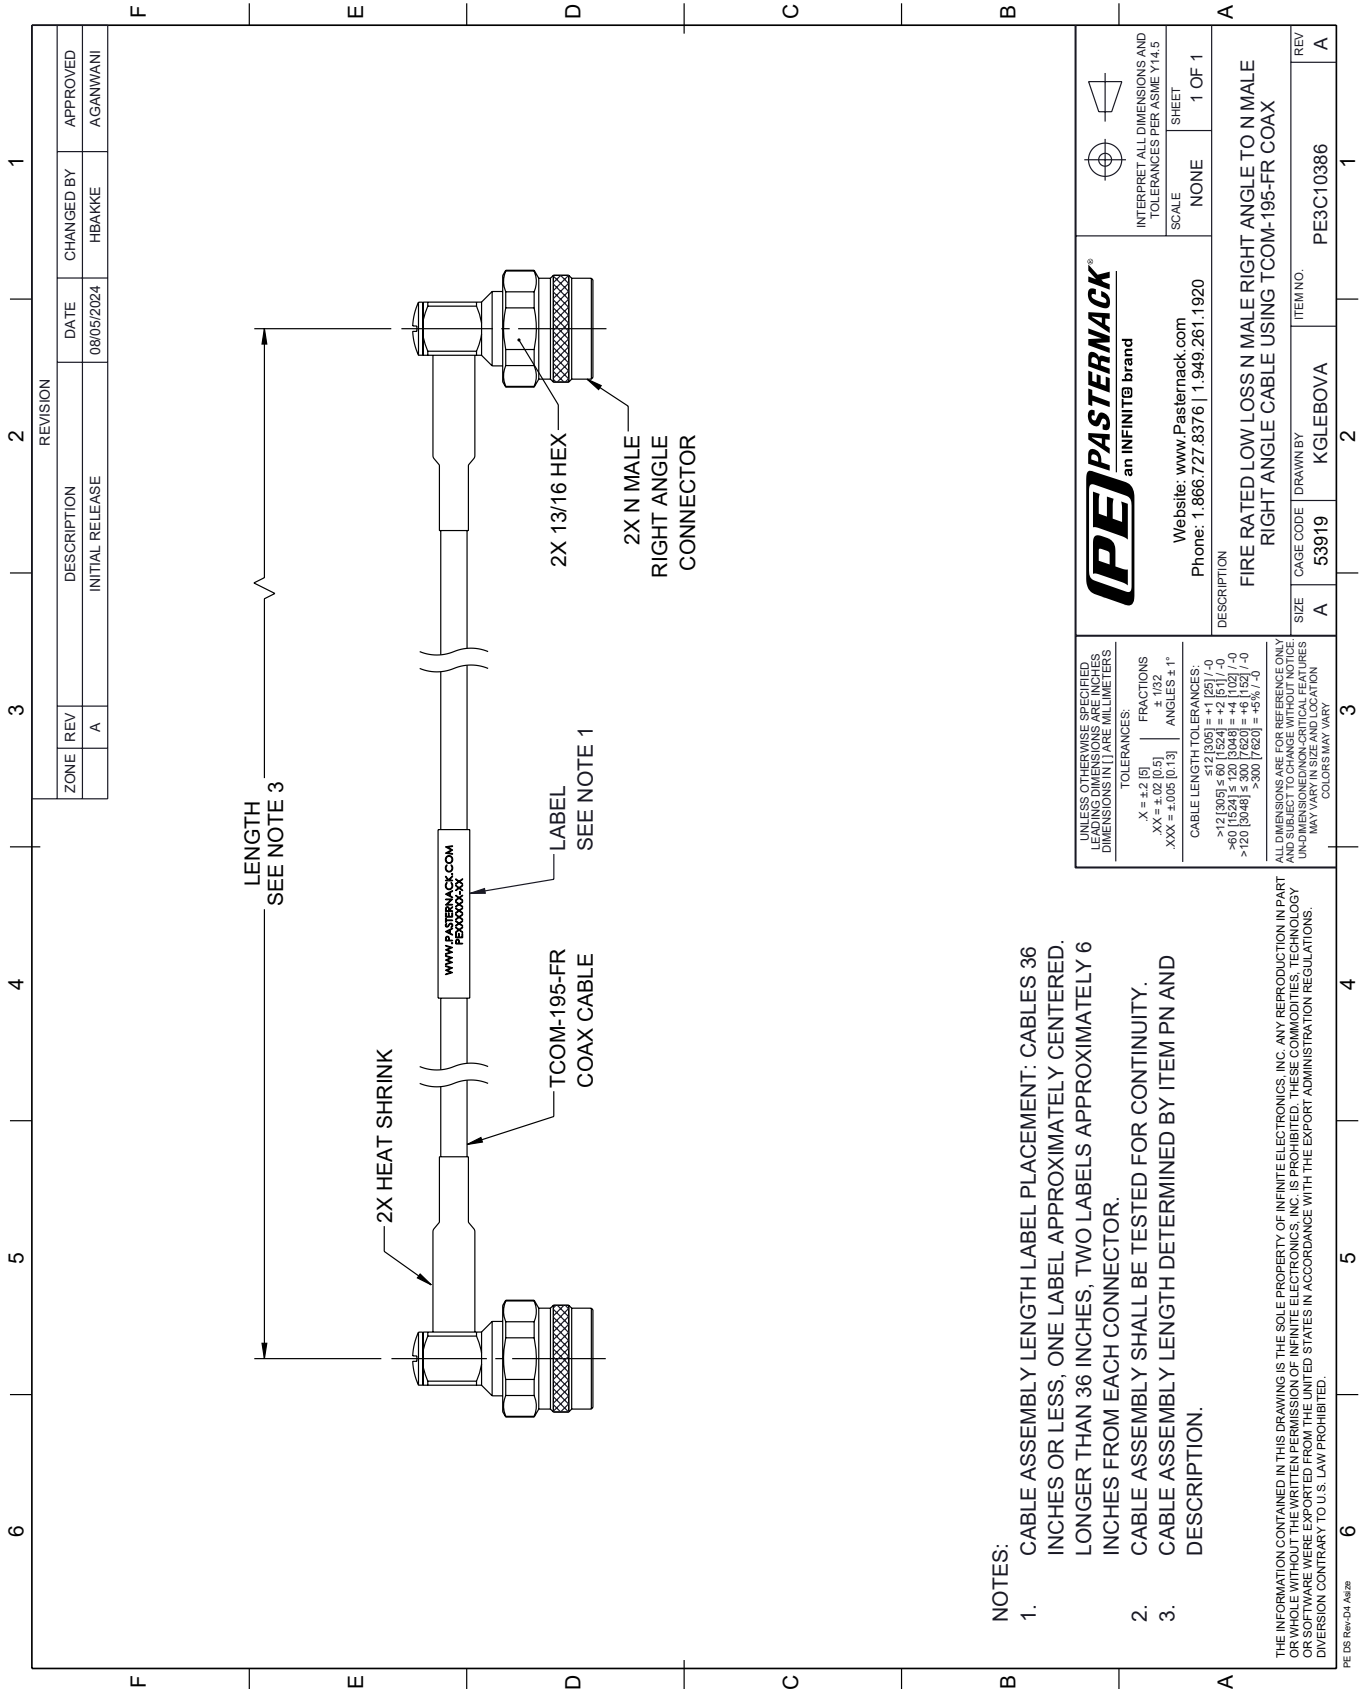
| REVISION | | | | | |
|---|---|---|---|---|---|
| ZONE | REV | DESCRIPTION | DATE | CHANGED BY | APPROVED |
| | A | INITIAL RELEASE | 08/05/2024 | HBAKKE | AGANWANI |

LENGTH
SEE NOTE 3

2X HEAT SHRINK

TCOM-195-FR
COAX CABLE

WWW.PASTERNACK.COM
PEXXXXX-XX

LABEL
SEE NOTE 1

2X 13/16 HEX

2X N MALE
RIGHT ANGLE
CONNECTOR

NOTES:
1. CABLE ASSEMBLY LENGTH LABEL PLACEMENT: CABLES 36 INCHES OR LESS, ONE LABEL APPROXIMATELY CENTERED. LONGER THAN 36 INCHES, TWO LABELS APPROXIMATELY 6 INCHES FROM EACH CONNECTOR.
2. CABLE ASSEMBLY SHALL BE TESTED FOR CONTINUITY.
3. CABLE ASSEMBLY LENGTH DETERMINED BY ITEM PN AND DESCRIPTION.

UNLESS OTHERWISE SPECIFIED
LEADING DIMENSIONS ARE INCHES
DIMENSIONS IN [ ] ARE MILLIMETERS

TOLERANCES:
.X = ±.2 [5]
.XX = ±.02 [0.5]
.XXX = ±.005 [0.13]
FRACTIONS ± 1/32
ANGLES ± 1°

CABLE LENGTH TOLERANCES:
≤12 [305] = +1 [25] / -0
>12 [305] ≤ 60 [1524] = +2 [51] / -0
>60 [1524] ≤ 120 [3048] = +4 [102] / -0
>120 [3048] ≤ 300 [7620] = +6 [152] / -0
>300 [7620] = +5% / -0

ALL DIMENSIONS ARE FOR REFERENCE ONLY AND SUBJECT TO CHANGE WITHOUT NOTICE. UN-DIMENSIONED/NON-CRITICAL FEATURES MAY VARY IN SIZE AND LOCATION COLORS MAY VARY

PE PASTERNACK®
an INFINITE brand
Website: www.Pasternack.com
Phone: 1.866.727.8376 | 1.949.261.1920

INTERPRET ALL DIMENSIONS AND TOLERANCES PER ASME Y14.5

SCALE NONE
SHEET 1 OF 1

DESCRIPTION
FIRE RATED LOW LOSS N MALE RIGHT ANGLE TO N MALE RIGHT ANGLE CABLE USING TCOM-195-FR COAX

| SIZE | CAGE CODE | DRAWN BY | ITEM NO. | REV |
|---|---|---|---|---|
| A | 53919 | KGLEBOVA | PE3C10386 | A |

THE INFORMATION CONTAINED IN THIS DRAWING IS THE SOLE PROPERTY OF INFINITE ELECTRONICS, INC. ANY REPRODUCTION IN PART OR WHOLE WITHOUT THE WRITTEN PERMISSION OF INFINITE ELECTRONICS, INC. IS PROHIBITED. THESE COMMODITIES, TECHNOLOGY OR SOFTWARE WERE EXPORTED FROM THE UNITED STATES IN ACCORDANCE WITH THE EXPORT ADMINISTRATION REGULATIONS. DIVERSION CONTRARY TO U.S. LAW PROHIBITED.

PE DS Rev-D4 Asize

1 2 3 4 5 6
A B C D E F